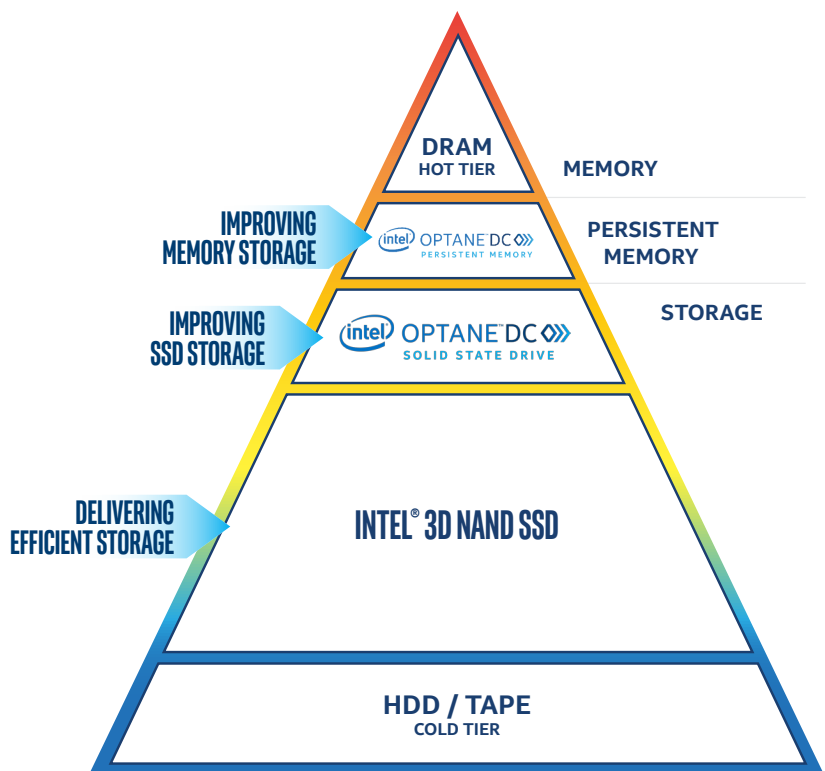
DRAM
HOT TIER

MEMORY

IMPROVING
MEMORY STORAGE

intel OPTANE DC
PERSISTENT MEMORY

PERSISTENT
MEMORY

STORAGE

IMPROVING
SSD STORAGE

intel OPTANE DC
SOLID STATE DRIVE

DELIVERING
EFFICIENT STORAGE

INTEL® 3D NAND SSD

HDD / TAPE
COLD TIER